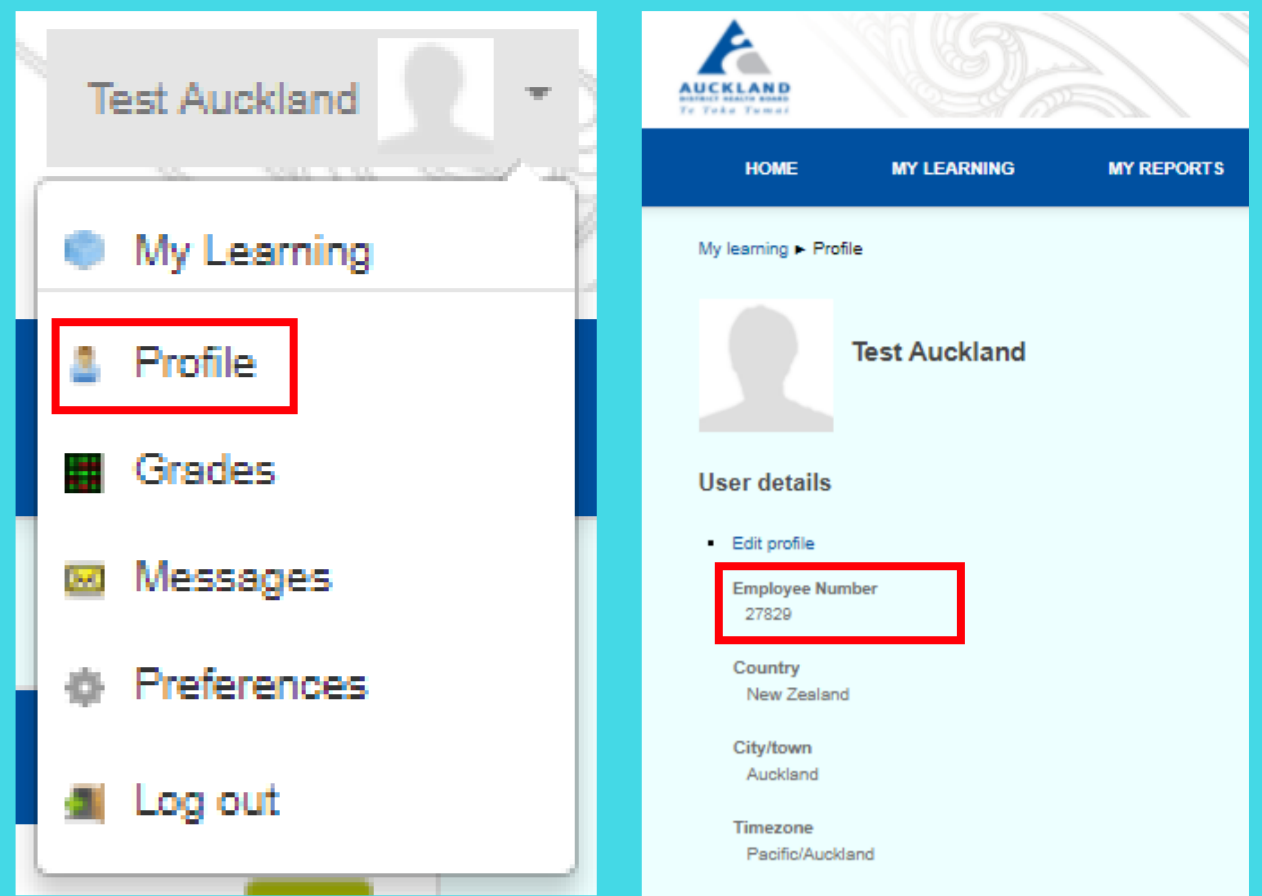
Test Auckland

My Learning

Profile

Grades

Messages

Preferences

Log out

AUCKLAND
DISTRICT HEALTH BOARD
Te Toka Tumai

HOME MY LEARNING MY REPORTS

My learning ► Profile

Test Auckland

User details

- Edit profile

Employee Number
27829

Country
New Zealand

City/town
Auckland

Timezone
Pacific/Auckland